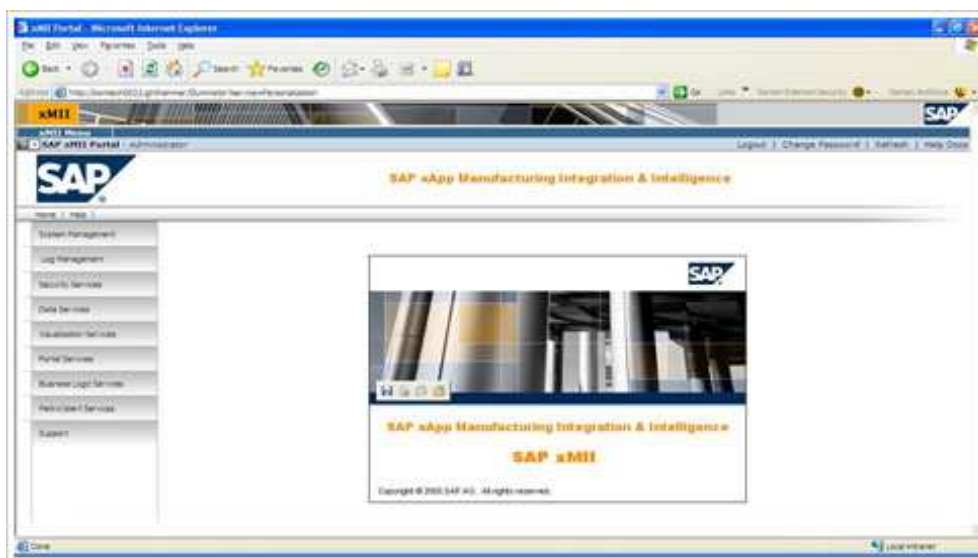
xMII Portal - Microsoft Internet Explorer

File Edit View Favorites Tools Help

Back Search Favorites

Address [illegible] Go

xMII

SAP

xMII Menu

SAP xMII Portal - Administrator

Logout | Change Password | Refresh | Help Docs

SAP

SAP xApp Manufacturing Integration & Intelligence

Home | Help |

System Management

Log Management

Security Services

Data Services

Visualization Services

Portal Services

Business Logic Services

Metric/Alert Services

Support

SAP

SAP xApp Manufacturing Integration & Intelligence

SAP xMII

Copyright © 2005 SAP AG. All rights reserved.

Done

Local intranet